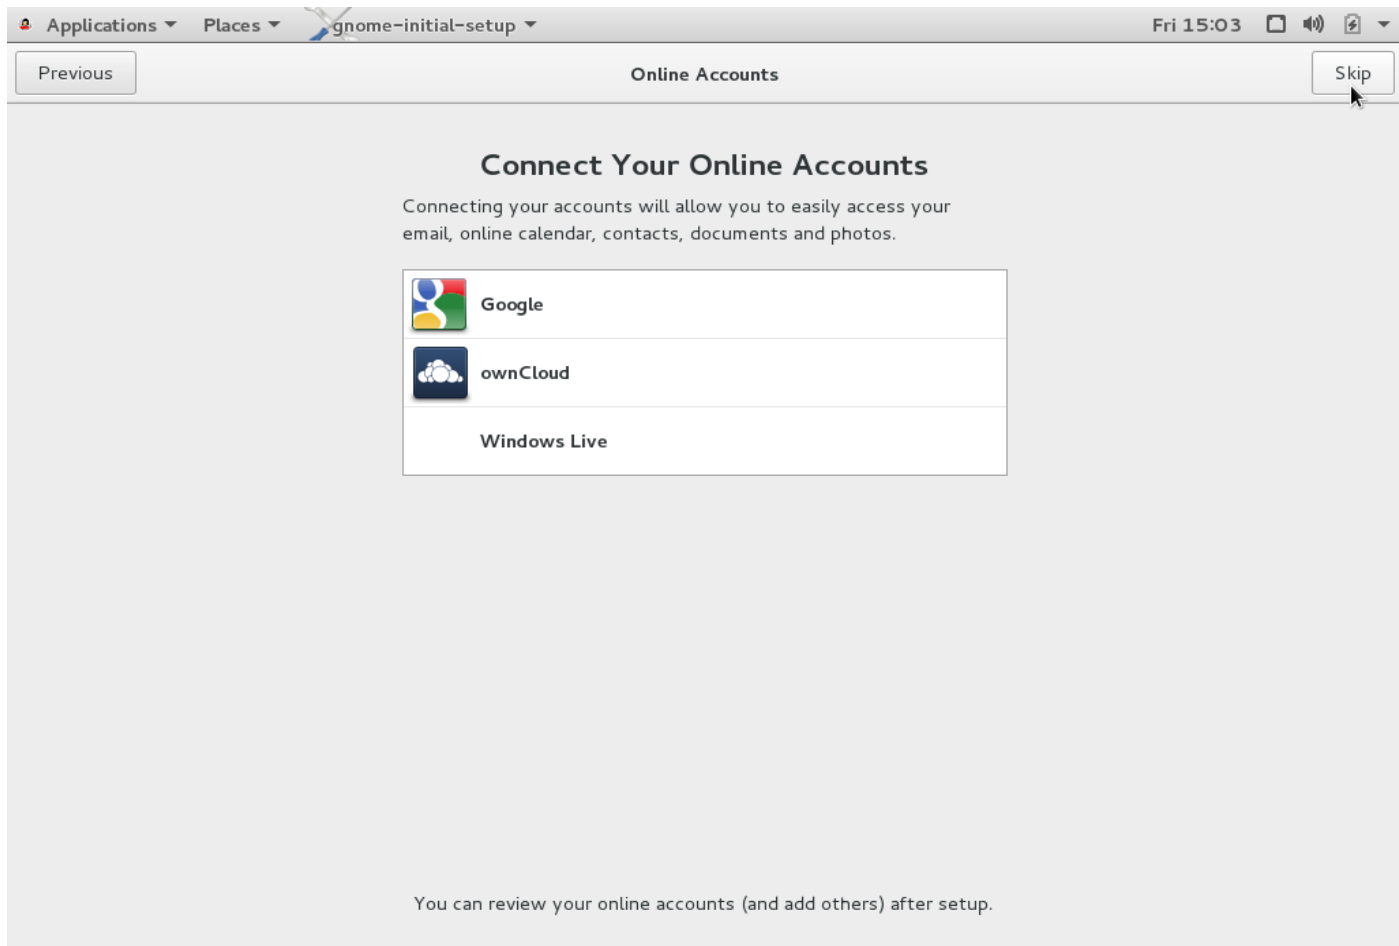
Applications Places gnome-initial-setup Fri 15:03

Previous Online Accounts Skip

Connect Your Online Accounts

Connecting your accounts will allow you to easily access your email, online calendar, contacts, documents and photos.

Google

ownCloud

Windows Live

You can review your online accounts (and add others) after setup.